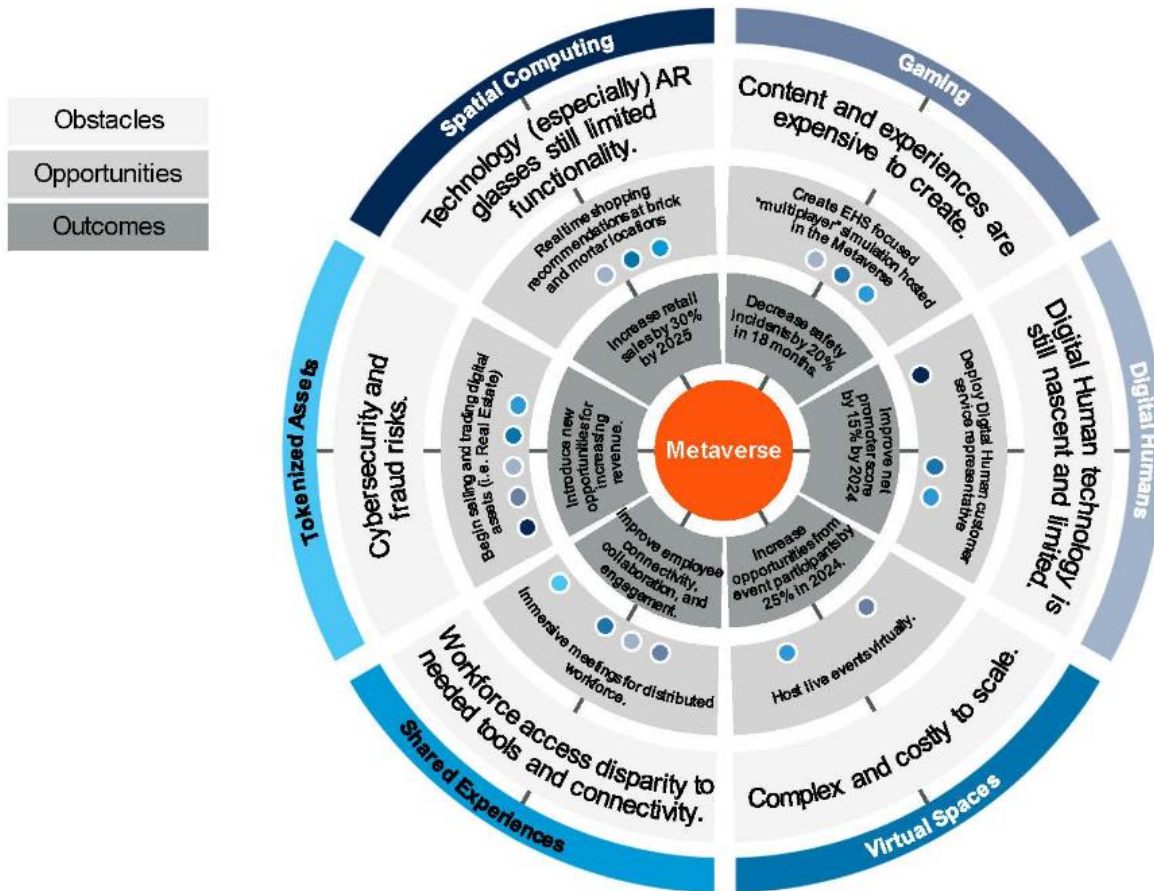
Obstacles
Opportunities
Outcomes

Spatial Computing
Technology (especially) AR glasses still limited functionality.
Realtime shopping recommendations at brick and mortar locations
Increase retail sales by 30% by 2025

Gaming
Content and experiences are expensive to create.
Create EHS focused "multiplayer" simulation hosted in the Metaverse
Decrease safety incidents by 20% in 18 months.

Digital Humans
Digital Human technology is still nascent and limited.
Deploy Digital Human customer service representative
Improve net promoter score by 15% by 2024

Virtual Spaces
Complex and costly to scale.
Host live events virtually.
Increase opportunities from event participants by 25% in 2024.

Shared Experiences
Workforce access disparity to needed tools and connectivity.
Immersive meetings for distributed workforce.
Improve employee connectivity, collaboration, and engagement.

Tokenized Assets
Cybersecurity and fraud risks.
Begin selling and trading digital assets (i.e. Real Estate)
Introduce new opportunities for increasing revenue.

Metaverse